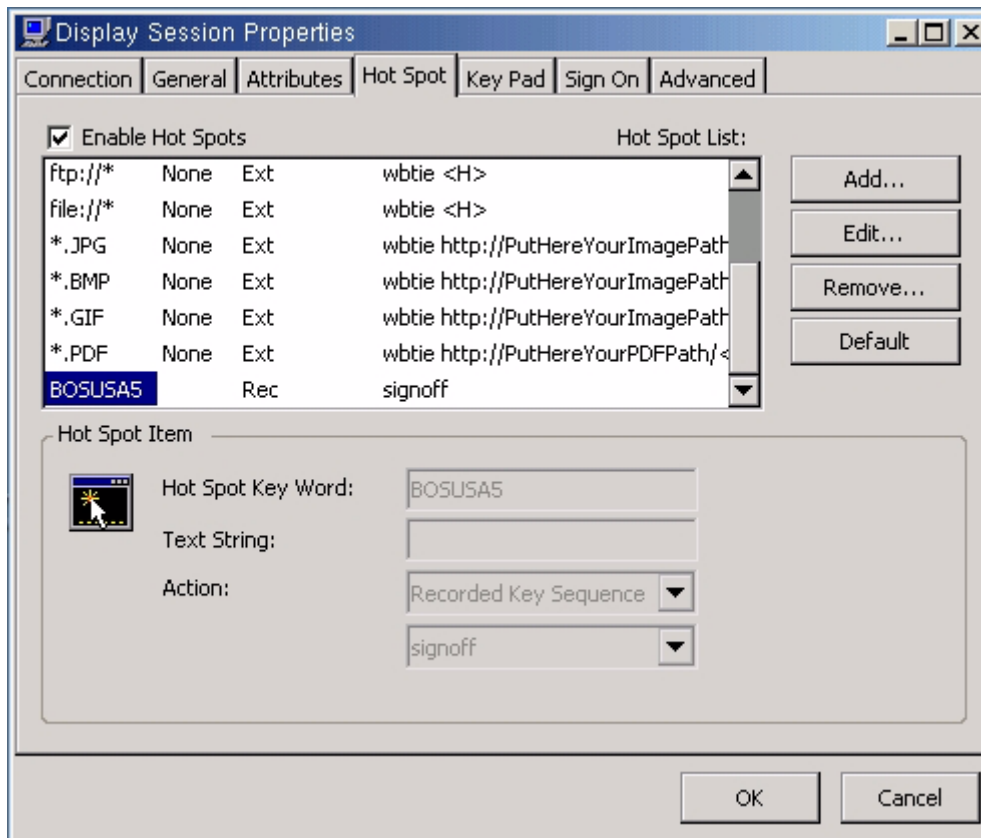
Display Session Properties

Connection | General | Attributes | Hot Spot | Key Pad | Sign On | Advanced

Enable Hot Spots

Hot Spot List:

| | | | |
|---|---|---|---|
| ftp://* | None | Ext | wbtie <H> |
| file://* | None | Ext | wbtie <H> |
| *.JPG | None | Ext | wbtie http://PutHereYourImagePath |
| *.BMP | None | Ext | wbtie http://PutHereYourImagePath |
| *.GIF | None | Ext | wbtie http://PutHereYourImagePath |
| *.PDF | None | Ext | wbtie http://PutHereYourPDFPath/< |
| BOSUSA5 | | Rec | signoff |

Add...

Edit...

Remove...

Default

Hot Spot Item

Hot Spot Key Word: BOSUSA5

Text String:

Action: Recorded Key Sequence

signoff

OK

Cancel